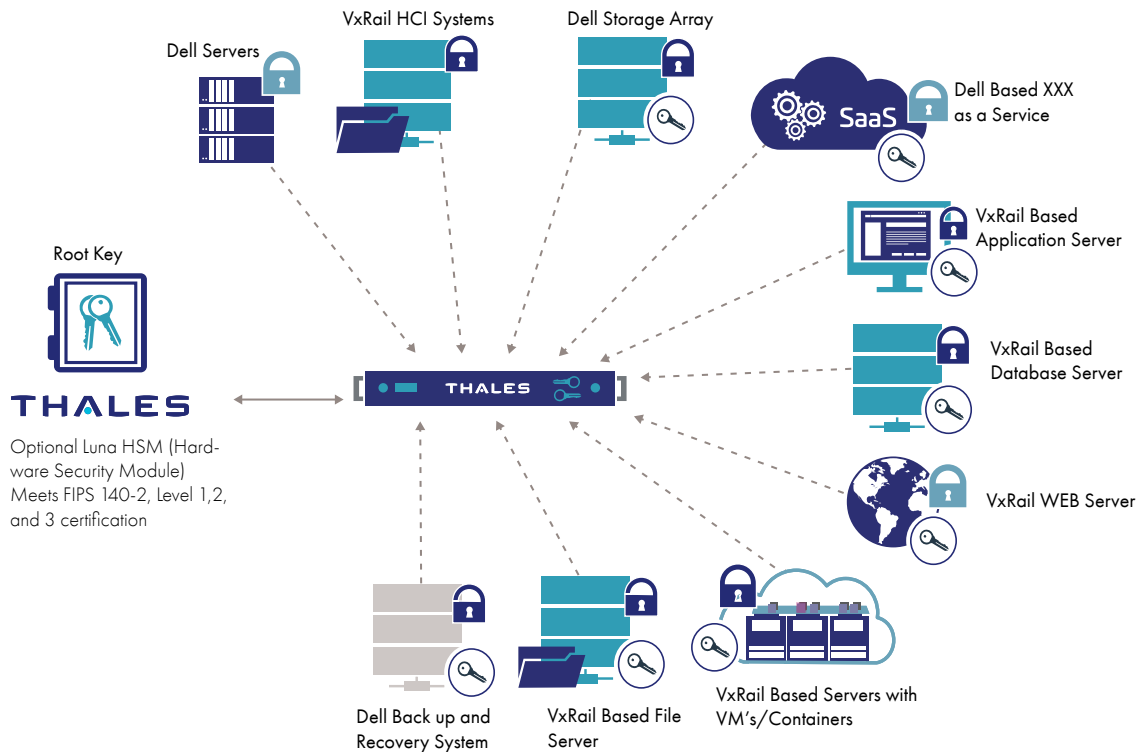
VxRail HCI Systems

Dell Storage Array

Dell Servers

SaaS

Dell Based XXX as a Service

VxRail Based Application Server

Root Key

THALES

Optional Luna HSM (Hardware Security Module) Meets FIPS 140-2, Level 1,2, and 3 certification

THALES

VxRail Based Database Server

VxRail WEB Server

Dell Back up and Recovery System

VxRail Based File Server

VxRail Based Servers with VM's/Containers